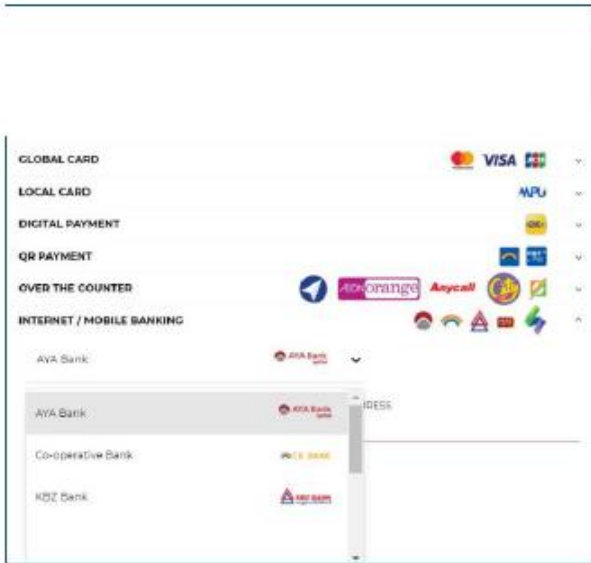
GLOBAL CARD
VISA JCB
LOCAL CARD
MPU
DIGITAL PAYMENT
QR PAYMENT
OVER THE COUNTER
AEON orange Anycall
INTERNET / MOBILE BANKING

AYA Bank
AYA Bank

AYA Bank
AYA Bank
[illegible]DRESS
Co-operative Bank
CB BANK
KBZ Bank
KBZ BANK